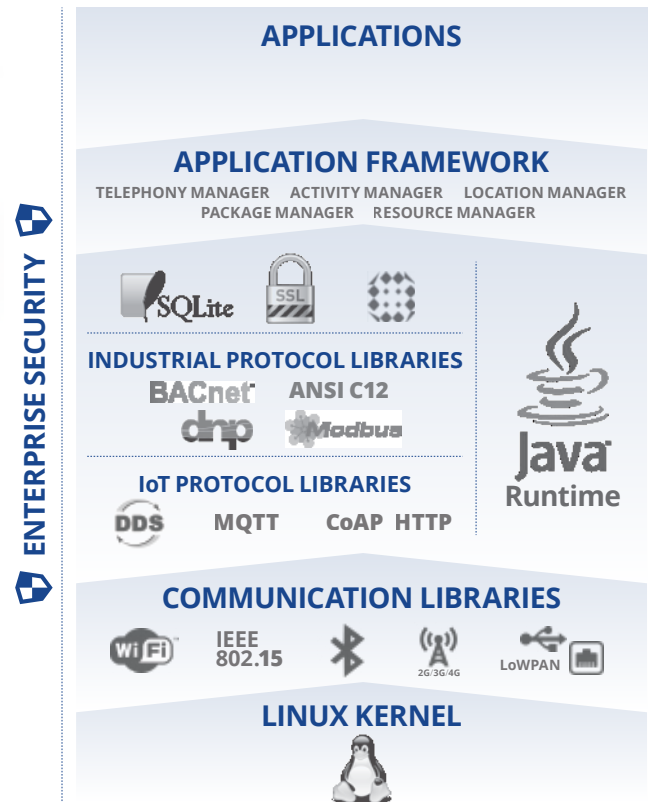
ENTERPRISE SECURITY

APPLICATIONS

APPLICATION FRAMEWORK

TELEPHONY MANAGER ACTIVITY MANAGER LOCATION MANAGER PACKAGE MANAGER RESOURCE MANAGER

SQLite SSL

INDUSTRIAL PROTOCOL LIBRARIES

BACnet ANSI C12

dnp Modbus

IoT PROTOCOL LIBRARIES

DDS MQTT CoAP HTTP

Java Runtime

COMMUNICATION LIBRARIES

WiFi IEEE 802.15 2G/3G/4G LoWPAN

LINUX KERNEL